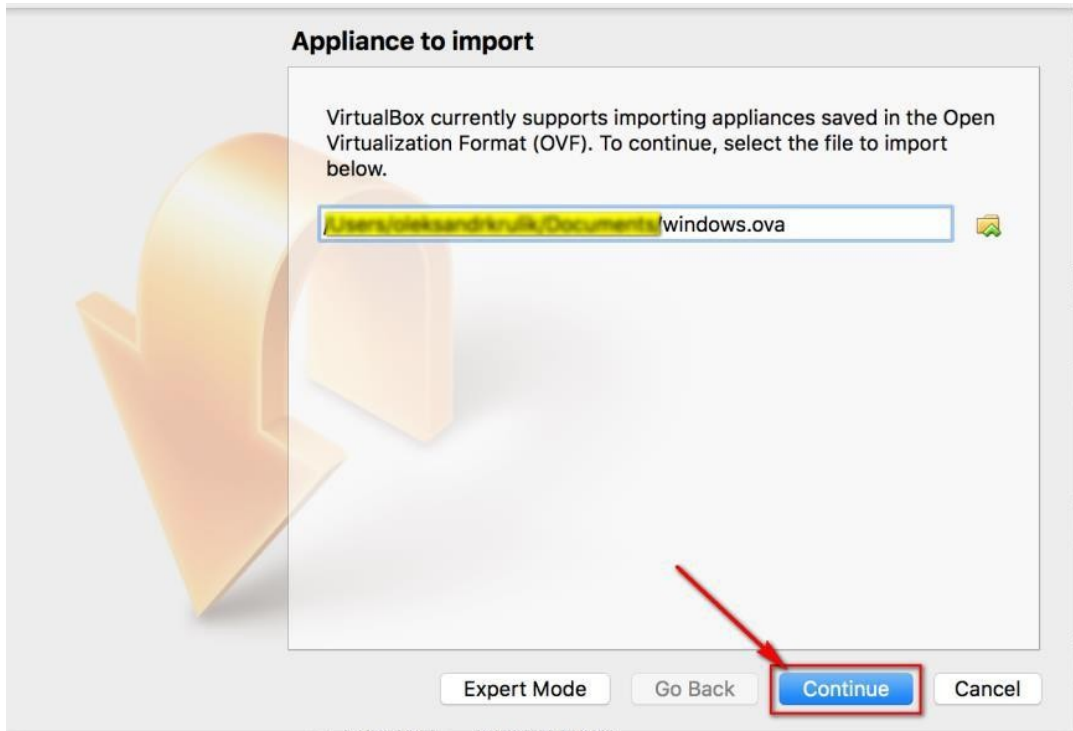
Appliance to import

VirtualBox currently supports importing appliances saved in the Open Virtualization Format (OVF). To continue, select the file to import below.

/Users/oleksandrkrulik/Documents/windows.ova

Expert Mode

Go Back

Continue

Cancel